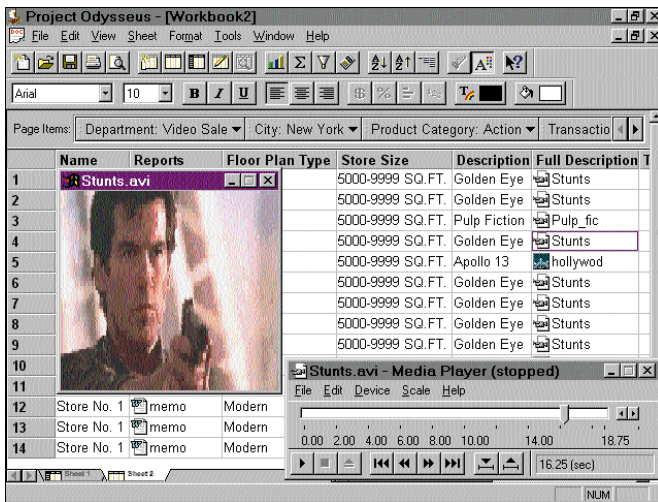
Project Odysseus - [Workbook2]

File Edit View Sheet Format Tools Window Help

Arial 10 B I U

Page Items: Department: Video Sale City: New York Product Category: Action Transactio

| | Name | Reports | Floor Plan Type | Store Size | Description | Full Description | T |
|---|---|---|---|---|---|---|---|
| 1 | | | | 5000-9999 SQ.FT. | Golden Eye | Stunts | |
| 2 | | | | 5000-9999 SQ.FT. | Golden Eye | Stunts | |
| 3 | | | | 5000-9999 SQ.FT. | Pulp Fiction | Pulp_fic | |
| 4 | | | | 5000-9999 SQ.FT. | Golden Eye | Stunts | |
| 5 | | | | 5000-9999 SQ.FT. | Apollo 13 | hollywod | |
| 6 | | | | 5000-9999 SQ.FT. | Golden Eye | Stunts | |
| 7 | | | | 5000-9999 SQ.FT. | Golden Eye | Stunts | |
| 8 | | | | 5000-9999 SQ.FT. | Golden Eye | Stunts | |
| 9 | | | | 5000-9999 SQ.FT. | Golden Eye | Stunts | |
| 10 | | | | | | | |
| 11 | | | | | | | |
| 12 | Store No. 1 | memo | Modern | | | | |
| 13 | Store No. 1 | memo | Modern | | | | |
| 14 | Store No. 1 | memo | Modern | | | | |

Stunts.avi

Stunts.avi - Media Player (stopped)

File Edit Device Scale Help

0.00 2.00 4.00 6.00 8.00 10.00 14.00 18.75

16.25 (sec)

Sheet 1 Sheet 2

NUM